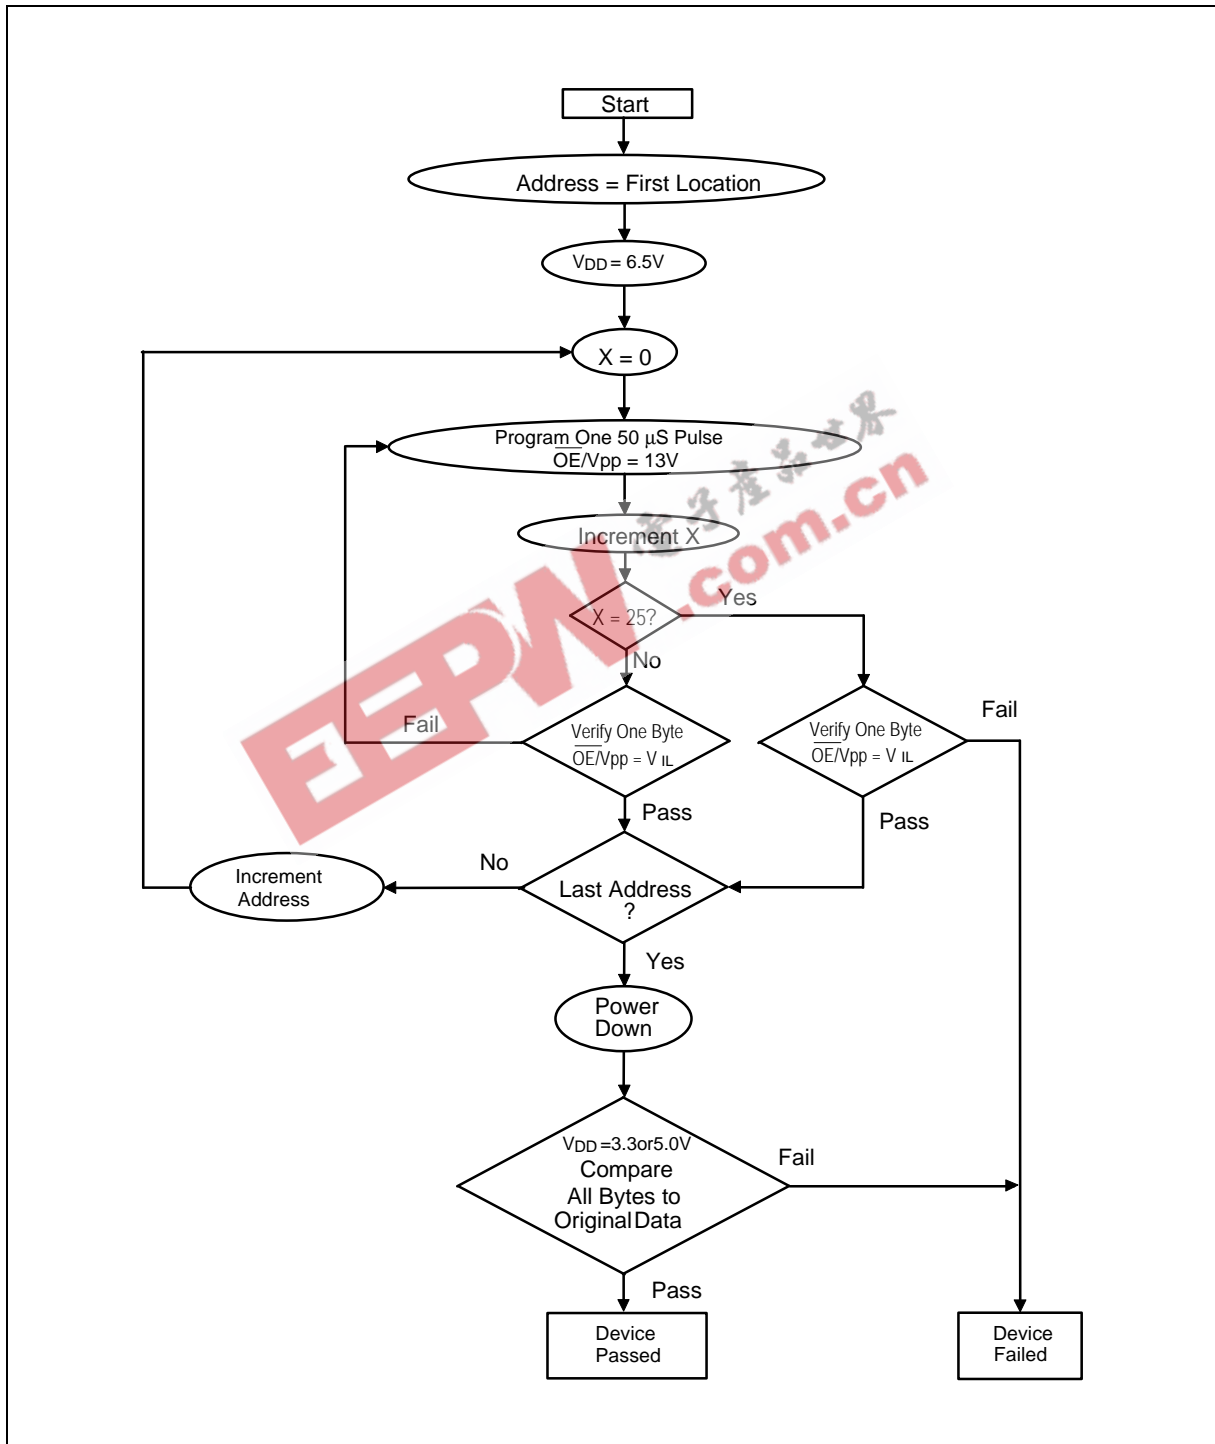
Start

Address = First Location

$V_{DD}$ = 6.5V

X = 0

Program One 50 µS Pulse
$\overline{OE}$/Vpp = 13V

Increment X

X = 25?

Yes

No

Fail

Verify One Byte
$\overline{OE}$/Vpp = V IL

Fail

Verify One Byte
$\overline{OE}$/Vpp = V IL

Pass

Pass

No

Increment Address

Last Address ?

Yes

Power Down

$V_{DD}$ =3.3or5.0V
Compare
All Bytes to
Original Data

Fail

Pass

Device Passed

Device Failed

电子产品世界
EEPW.com.cn